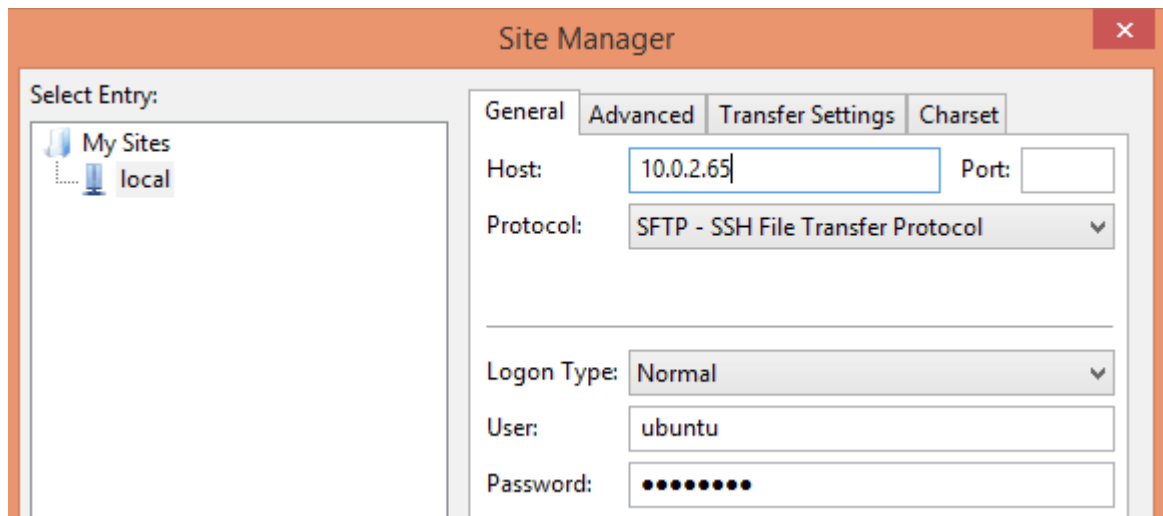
Site Manager
×

Select Entry:

My Sites
local

General
Advanced
Transfer Settings
Charset

Host: 10.0.2.65
Port:

Protocol: SFTP - SSH File Transfer Protocol

Logon Type: Normal

User: ubuntu

Password: •••••••••